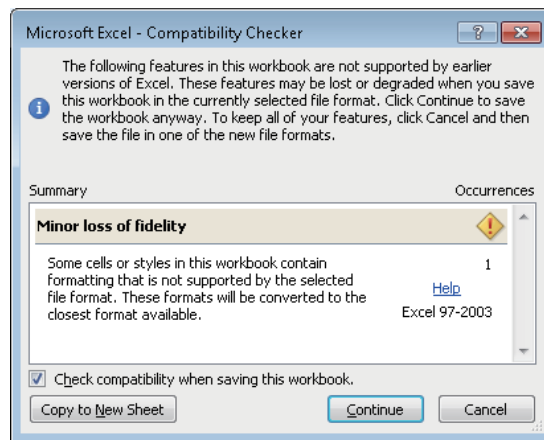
Microsoft Excel - Compatibility Checker

?

The following features in this workbook are not supported by earlier versions of Excel. These features may be lost or degraded when you save this workbook in the currently selected file format. Click Continue to save the workbook anyway. To keep all of your features, click Cancel and then save the file in one of the new file formats.

Summary

Occurrences

Minor loss of fidelity

Some cells or styles in this workbook contain formatting that is not supported by the selected file format. These formats will be converted to the closest format available.

1

Help

Excel 97-2003

Check compatibility when saving this workbook.

Copy to New Sheet

Continue

Cancel